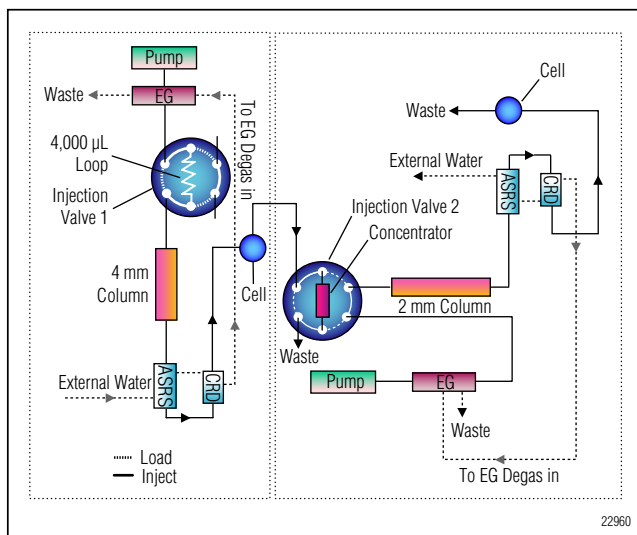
Pump

Waste

EG

To EG Degas in

4,000 µL Loop

Injection Valve 1

4 mm Column

Cell

External Water

ASRS

CRD

Load

Inject

Cell

Waste

External Water

ASRS

CRD

Injection Valve 2

Concentrator

2 mm Column

Waste

Pump

EG

Waste

To EG Degas in

22960